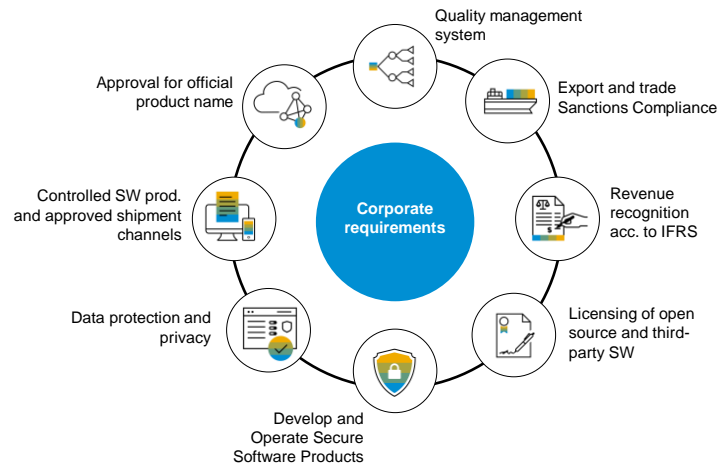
Corporate requirements

Quality management system

Export and trade Sanctions Compliance

Revenue recognition acc. to IFRS

Licensing of open source and third-party SW

Develop and Operate Secure Software Products

Data protection and privacy

Controlled SW prod. and approved shipment channels

Approval for official product name